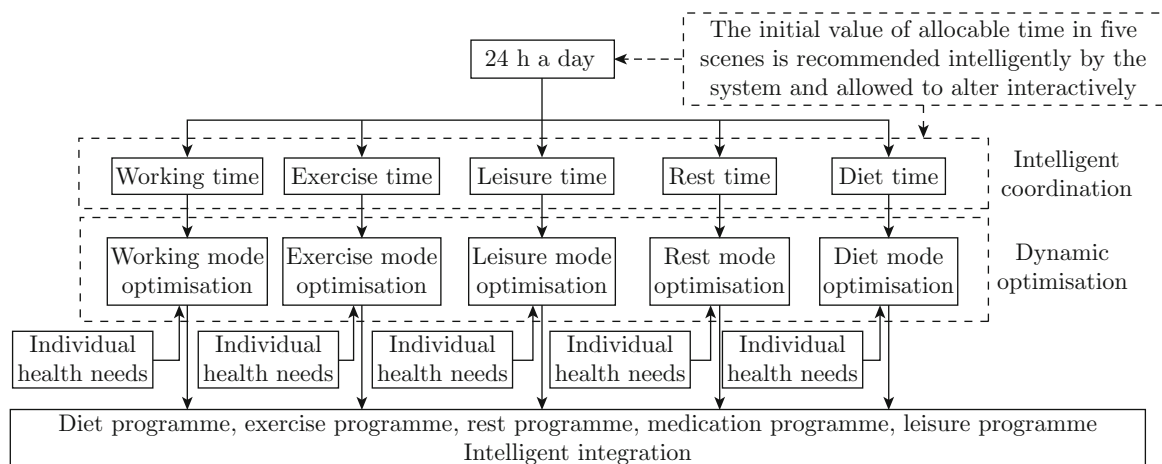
The initial value of allocable time in five scenes is recommended intelligently by the system and allowed to alter interactively

24 h a day

Working time

Exercise time

Leisure time

Rest time

Diet time

Intelligent coordination

Working mode optimisation

Exercise mode optimisation

Leisure mode optimisation

Rest mode optimisation

Diet mode optimisation

Dynamic optimisation

Individual health needs

Individual health needs

Individual health needs

Individual health needs

Individual health needs

Diet programme, exercise programme, rest programme, medication programme, leisure programme
Intelligent integration